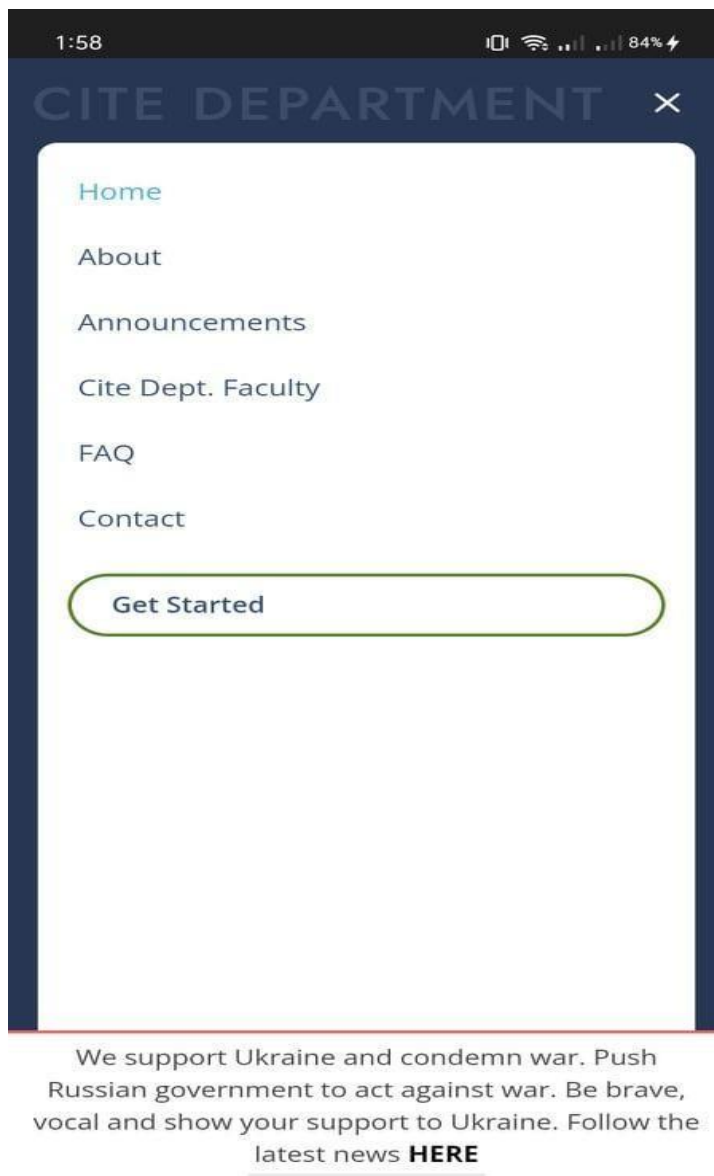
1:58

84%

CITE DEPARTMENT ×

Home

About

Announcements

Cite Dept. Faculty

FAQ

Contact

Get Started

We support Ukraine and condemn war. Push Russian government to act against war. Be brave, vocal and show your support to Ukraine. Follow the latest news **HERE**